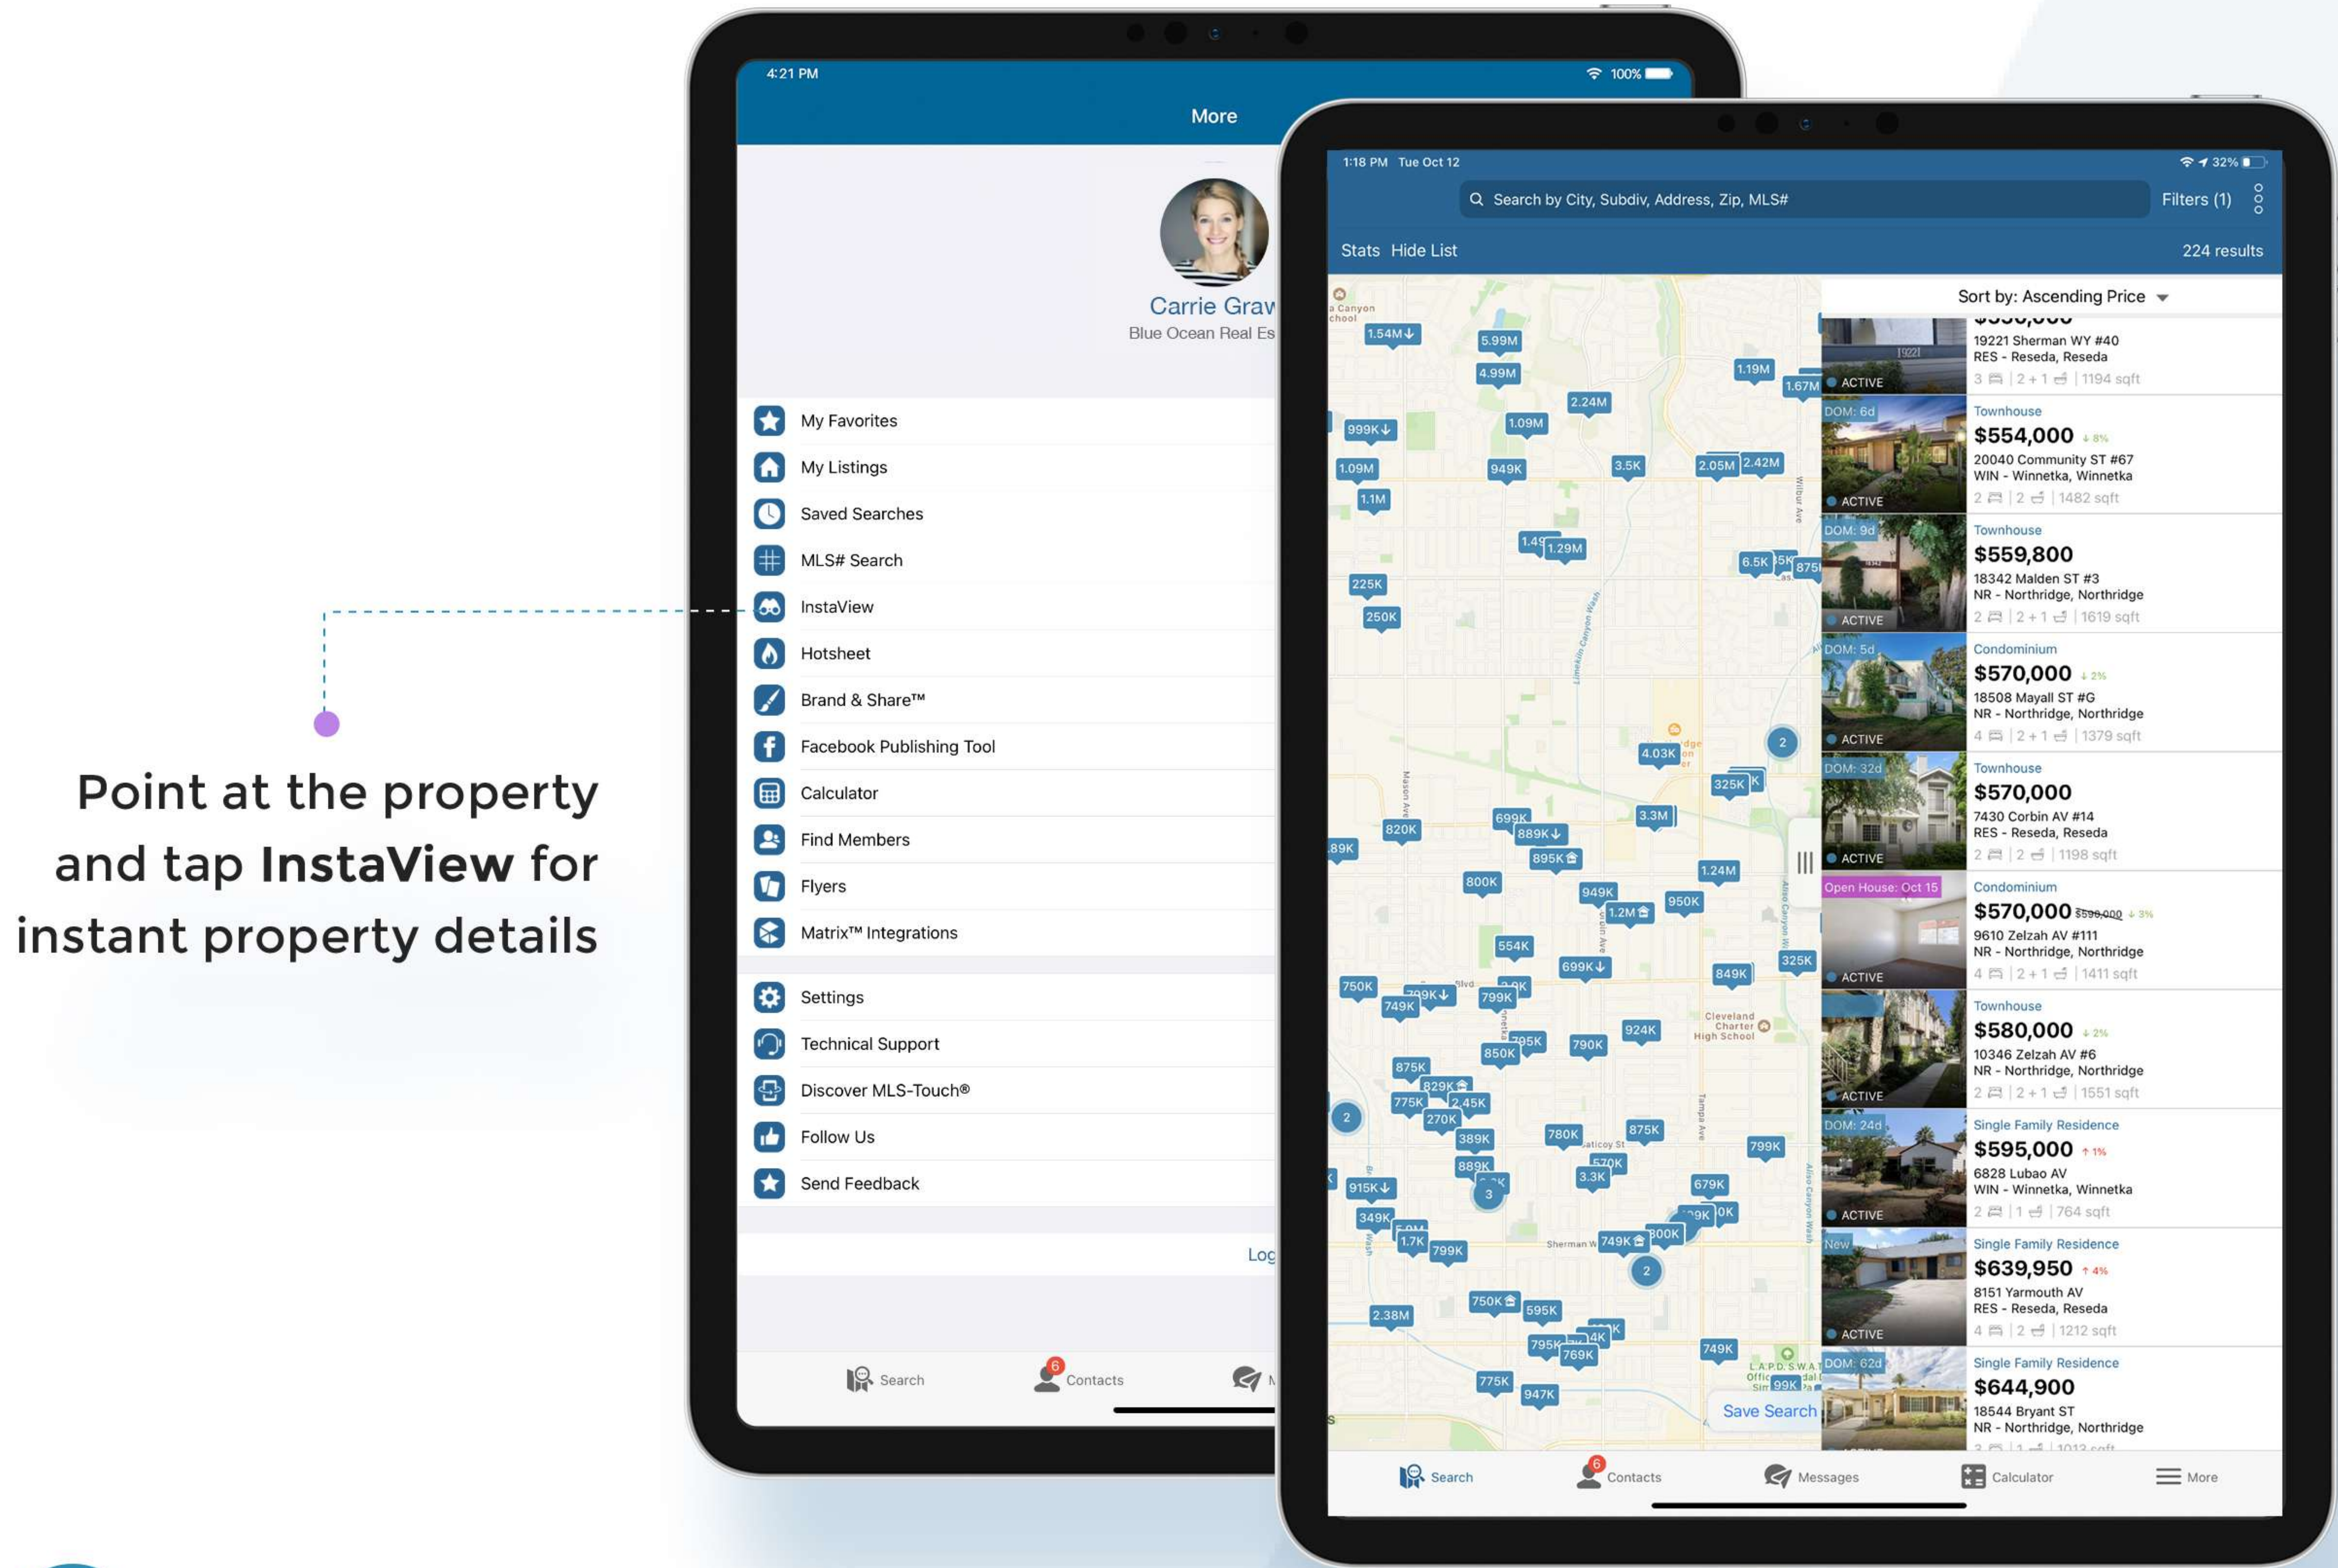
Point at the property and tap **InstaView** for instant property details

4:21 PM
100%
More

Carrie Grav
Blue Ocean Real Es

My Favorites
My Listings
Saved Searches
MLS# Search
InstaView
Hotsheet
Brand & Share™
Facebook Publishing Tool
Calculator
Find Members
Flyers
Matrix™ Integrations
Settings
Technical Support
Discover MLS-Touch®
Follow Us
Send Feedback
Log

Search
6
Contacts

1:18 PM Tue Oct 12
32%
Search by City, Subdiv, Address, Zip, MLS#
Filters (1)
Stats Hide List
224 results
Sort by: Ascending Price

19221 Sherman WY #40
RES - Reseda, Reseda
3 | 2 + 1 | 1194 sqft
ACTIVE

DOM: 6d
Townhouse
$554,000 ↓ 8%
20040 Community ST #67
WIN - Winnetka, Winnetka
2 | 2 | 1482 sqft
ACTIVE

DOM: 9d
Townhouse
$559,800
18342 Malden ST #3
NR - Northridge, Northridge
2 | 2 + 1 | 1619 sqft
ACTIVE

DOM: 5d
Condominium
$570,000 ↓ 2%
18508 Mayall ST #G
NR - Northridge, Northridge
4 | 2 + 1 | 1379 sqft
ACTIVE

DOM: 32d
Townhouse
$570,000
7430 Corbin AV #14
RES - Reseda, Reseda
2 | 2 | 1198 sqft
ACTIVE

Open House: Oct 15
Condominium
$570,000 $590,000 ↓ 3%
9610 Zelzah AV #111
NR - Northridge, Northridge
4 | 2 + 1 | 1411 sqft
ACTIVE

Townhouse
$580,000 ↓ 2%
10346 Zelzah AV #6
NR - Northridge, Northridge
2 | 2 + 1 | 1551 sqft
ACTIVE

DOM: 24d
Single Family Residence
$595,000 ↑ 1%
6828 Lubao AV
WIN - Winnetka, Winnetka
2 | 1 | 764 sqft
ACTIVE

New
Single Family Residence
$639,950 ↑ 4%
8151 Yarmouth AV
RES - Reseda, Reseda
4 | 2 | 1212 sqft
ACTIVE

DOM: 62d
Single Family Residence
$644,900
18544 Bryant ST
NR - Northridge, Northridge

1.54M 5.99M 4.99M 2.24M 1.19M 1.67M 999K 1.09M 1.09M 949K 3.5K 2.05M 2.42M 1.1M 1.29M 6.5K 225K 250K 4.03K 2 325K 820K 699K 889K 895K 3.3M 800K 949K 1.2M 950K 1.24M 554K 699K 849K 325K 750K 749K 799K 924K 850K 790K 875K 829K 775K 2.45K 270K 389K 780K 875K 799K 889K 570K 3.3K 679K 915K 3 349K 1.7K 799K 749K 800K 2 2.38M 750K 595K 795K 769K 749K 775K 947K 2 .89K
Cleveland Charter High School
Sherman W
Save Search

Search
6
Contacts
Messages
Calculator
More